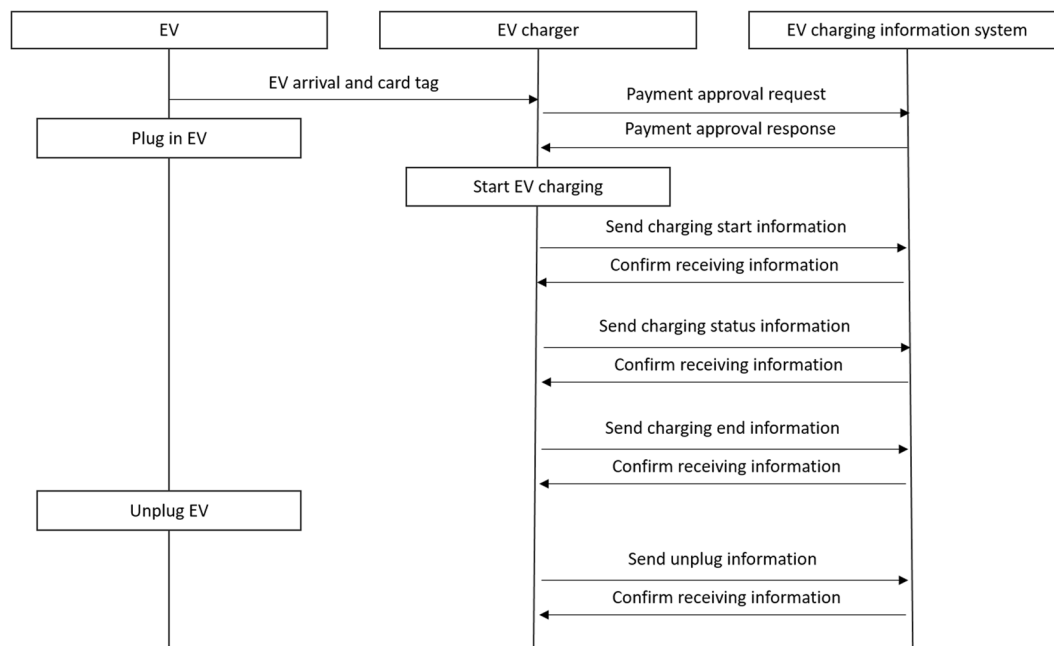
EV

EV charger

EV charging information system

EV arrival and card tag

Payment approval request

Plug in EV

Payment approval response

Start EV charging

Send charging start information

Confirm receiving information

Send charging status information

Confirm receiving information

Send charging end information

Confirm receiving information

Unplug EV

Send unplug information

Confirm receiving information